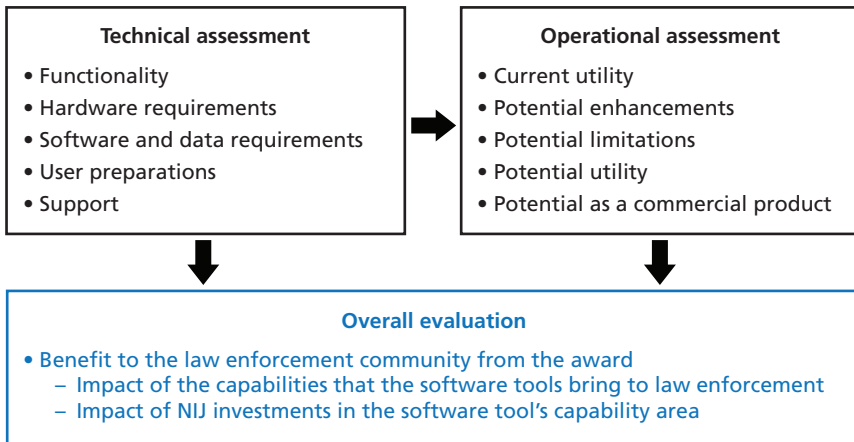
Technical assessment

• Functionality
• Hardware requirements
• Software and data requirements
• User preparations
• Support

Operational assessment

• Current utility
• Potential enhancements
• Potential limitations
• Potential utility
• Potential as a commercial product

Overall evaluation

• Benefit to the law enforcement community from the award
– Impact of the capabilities that the software tools bring to law enforcement
– Impact of NIJ investments in the software tool's capability area